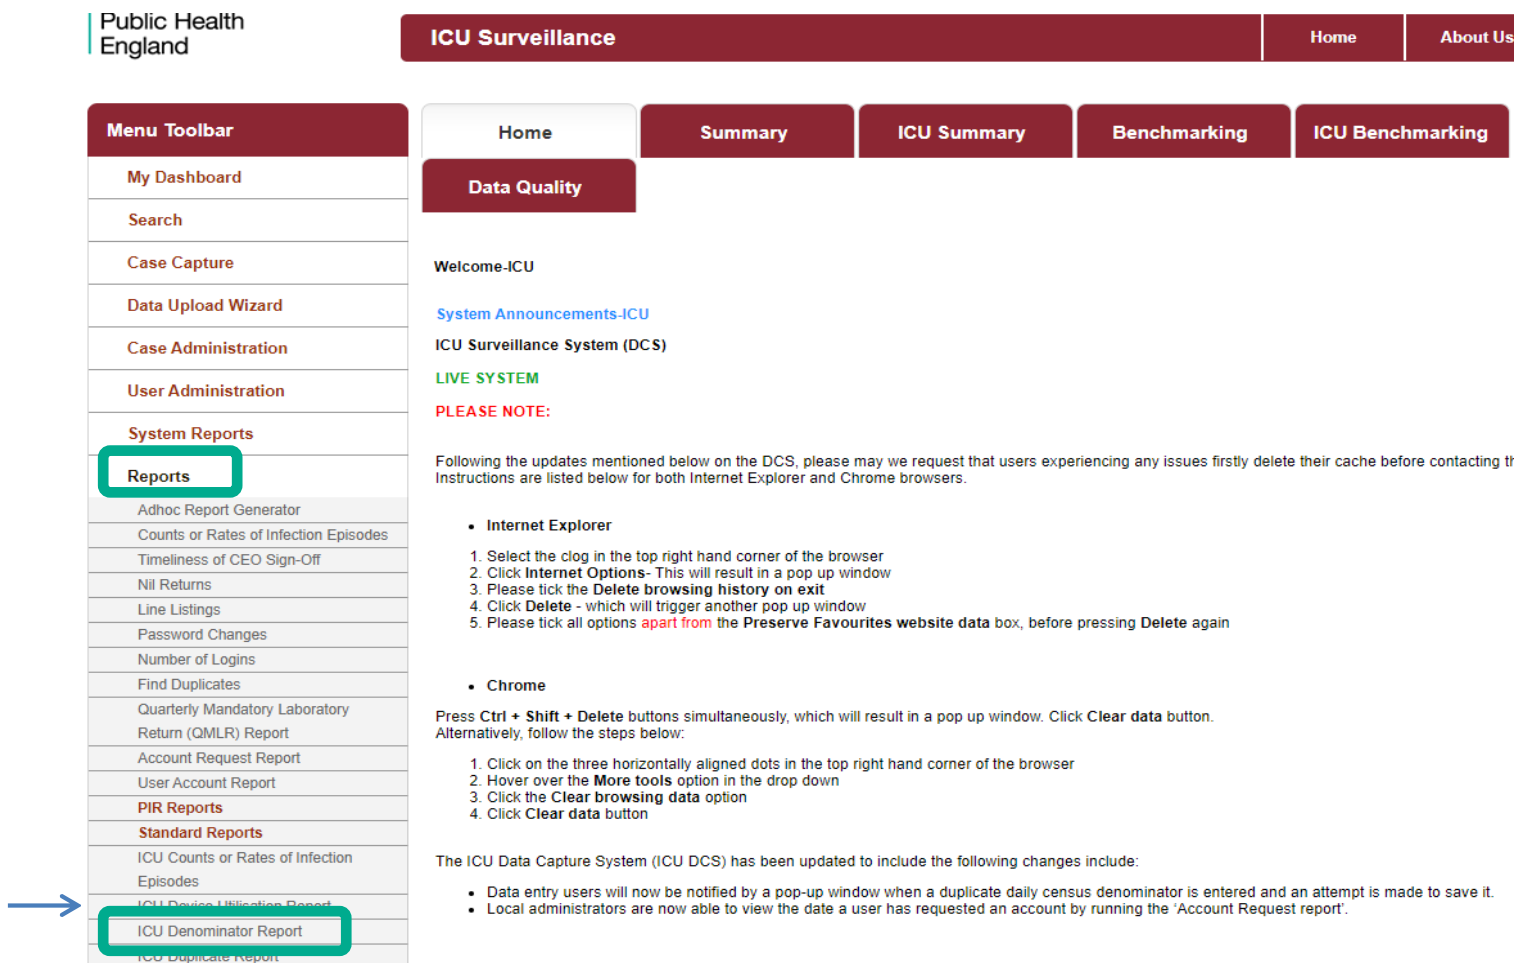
Public Health England

ICU Surveillance

Home

About Us

Menu Toolbar

My Dashboard

Search

Case Capture

Data Upload Wizard

Case Administration

User Administration

System Reports

Reports

Adhoc Report Generator

Counts or Rates of Infection Episodes

Timeliness of CEO Sign-Off

Nil Returns

Line Listings

Password Changes

Number of Logins

Find Duplicates

Quarterly Mandatory Laboratory Return (QMLR) Report

Account Request Report

User Account Report

PIR Reports

Standard Reports

ICU Counts or Rates of Infection Episodes

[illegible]

ICU Denominator Report

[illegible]

Home

Summary

ICU Summary

Benchmarking

ICU Benchmarking

Data Quality

Welcome-ICU

System Announcements-ICU

ICU Surveillance System (DCS)

LIVE SYSTEM

PLEASE NOTE:

Following the updates mentioned below on the DCS, please may we request that users experiencing any issues firstly delete their cache before contacting th Instructions are listed below for both Internet Explorer and Chrome browsers.

• Internet Explorer

1. Select the clog in the top right hand corner of the browser
2. Click Internet Options- This will result in a pop up window
3. Please tick the Delete browsing history on exit
4. Click Delete - which will trigger another pop up window
5. Please tick all options apart from the Preserve Favourites website data box, before pressing Delete again

• Chrome

Press Ctrl + Shift + Delete buttons simultaneously, which will result in a pop up window. Click Clear data button.
Alternatively, follow the steps below:

1. Click on the three horizontally aligned dots in the top right hand corner of the browser
2. Hover over the More tools option in the drop down
3. Click the Clear browsing data option
4. Click Clear data button

The ICU Data Capture System (ICU DCS) has been updated to include the following changes include:

• Data entry users will now be notified by a pop-up window when a duplicate daily census denominator is entered and an attempt is made to save it.
• Local administrators are now able to view the date a user has requested an account by running the 'Account Request report'.